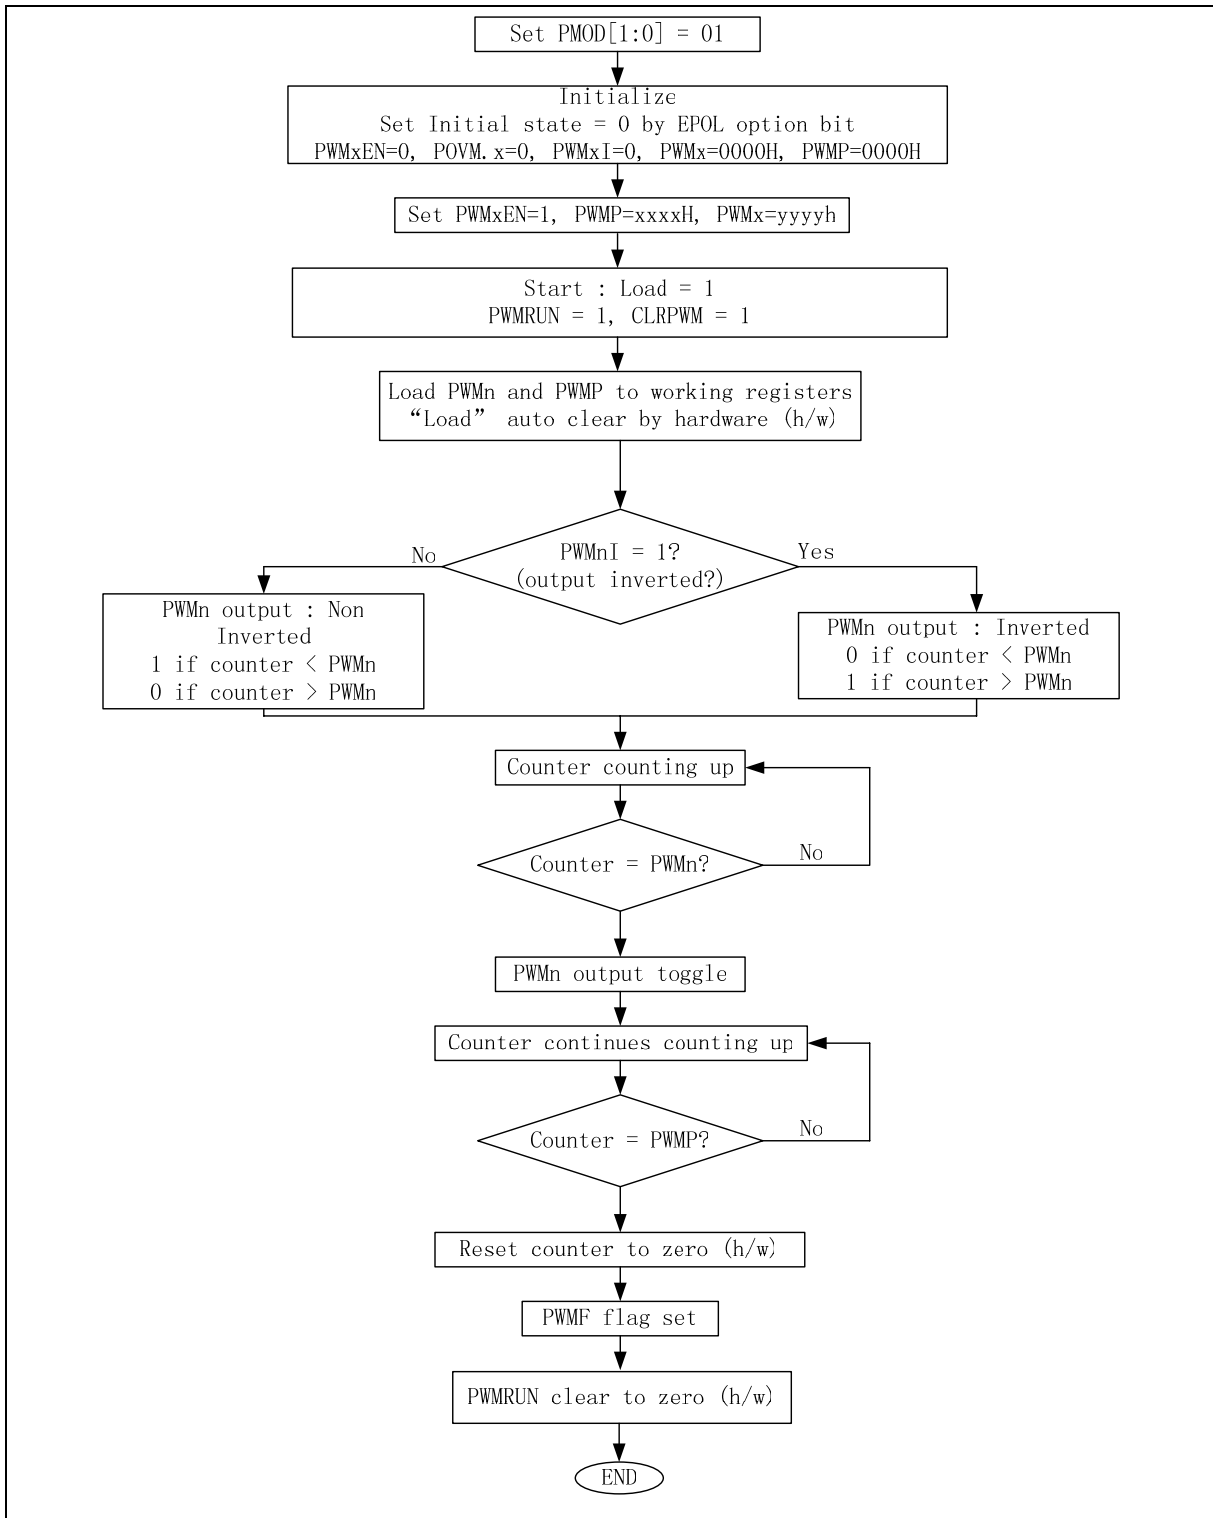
Set PMOD[1:0] = 01

Initialize
Set Initial state = 0 by EPOL option bit
PWMxEN=0, POVM.x=0, PWMxI=0, PWMx=0000H, PWMP=0000H

Set PWMxEN=1, PWMP=xxxxH, PWMx=yyyyh

Start : Load = 1
PWMRUN = 1, CLRPWM = 1

Load PWMn and PWMP to working registers
"Load" auto clear by hardware (h/w)

PWMnI = 1?
(output inverted?)

No

Yes

PWMn output : Non Inverted
1 if counter < PWMn
0 if counter > PWMn

PWMn output : Inverted
0 if counter < PWMn
1 if counter > PWMn

Counter counting up

Counter = PWMn?

No

PWMn output toggle

Counter continues counting up

Counter = PWMP?

No

Reset counter to zero (h/w)

PWMF flag set

PWMRUN clear to zero (h/w)

END